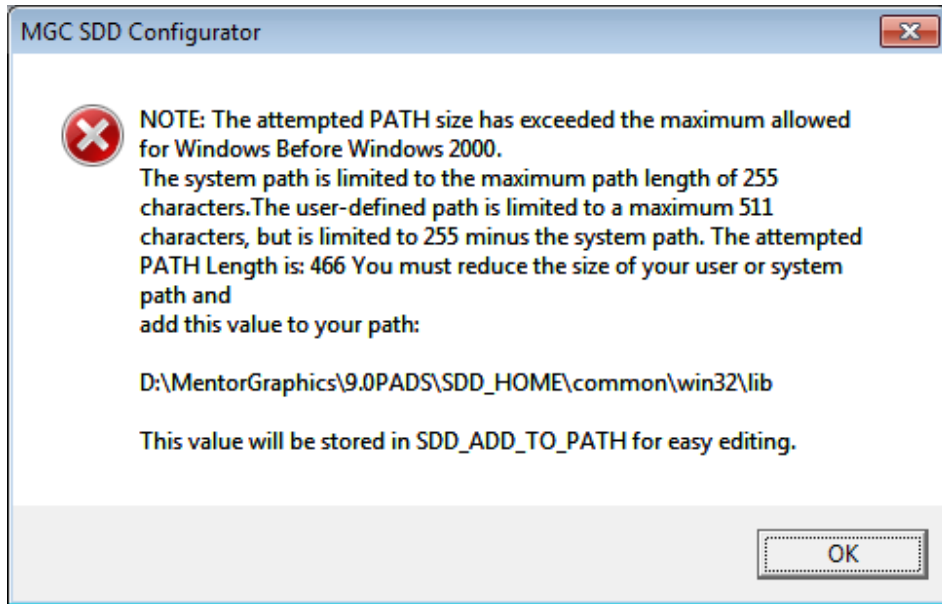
MGC SDD Configurator

NOTE: The attempted PATH size has exceeded the maximum allowed for Windows Before Windows 2000.
The system path is limited to the maximum path length of 255 characters.The user-defined path is limited to a maximum 511 characters, but is limited to 255 minus the system path. The attempted PATH Length is: 466 You must reduce the size of your user or system path and
add this value to your path:

D:\MentorGraphics\9.0PADS\SDD_HOME\common\win32\lib

This value will be stored in SDD_ADD_TO_PATH for easy editing.

OK